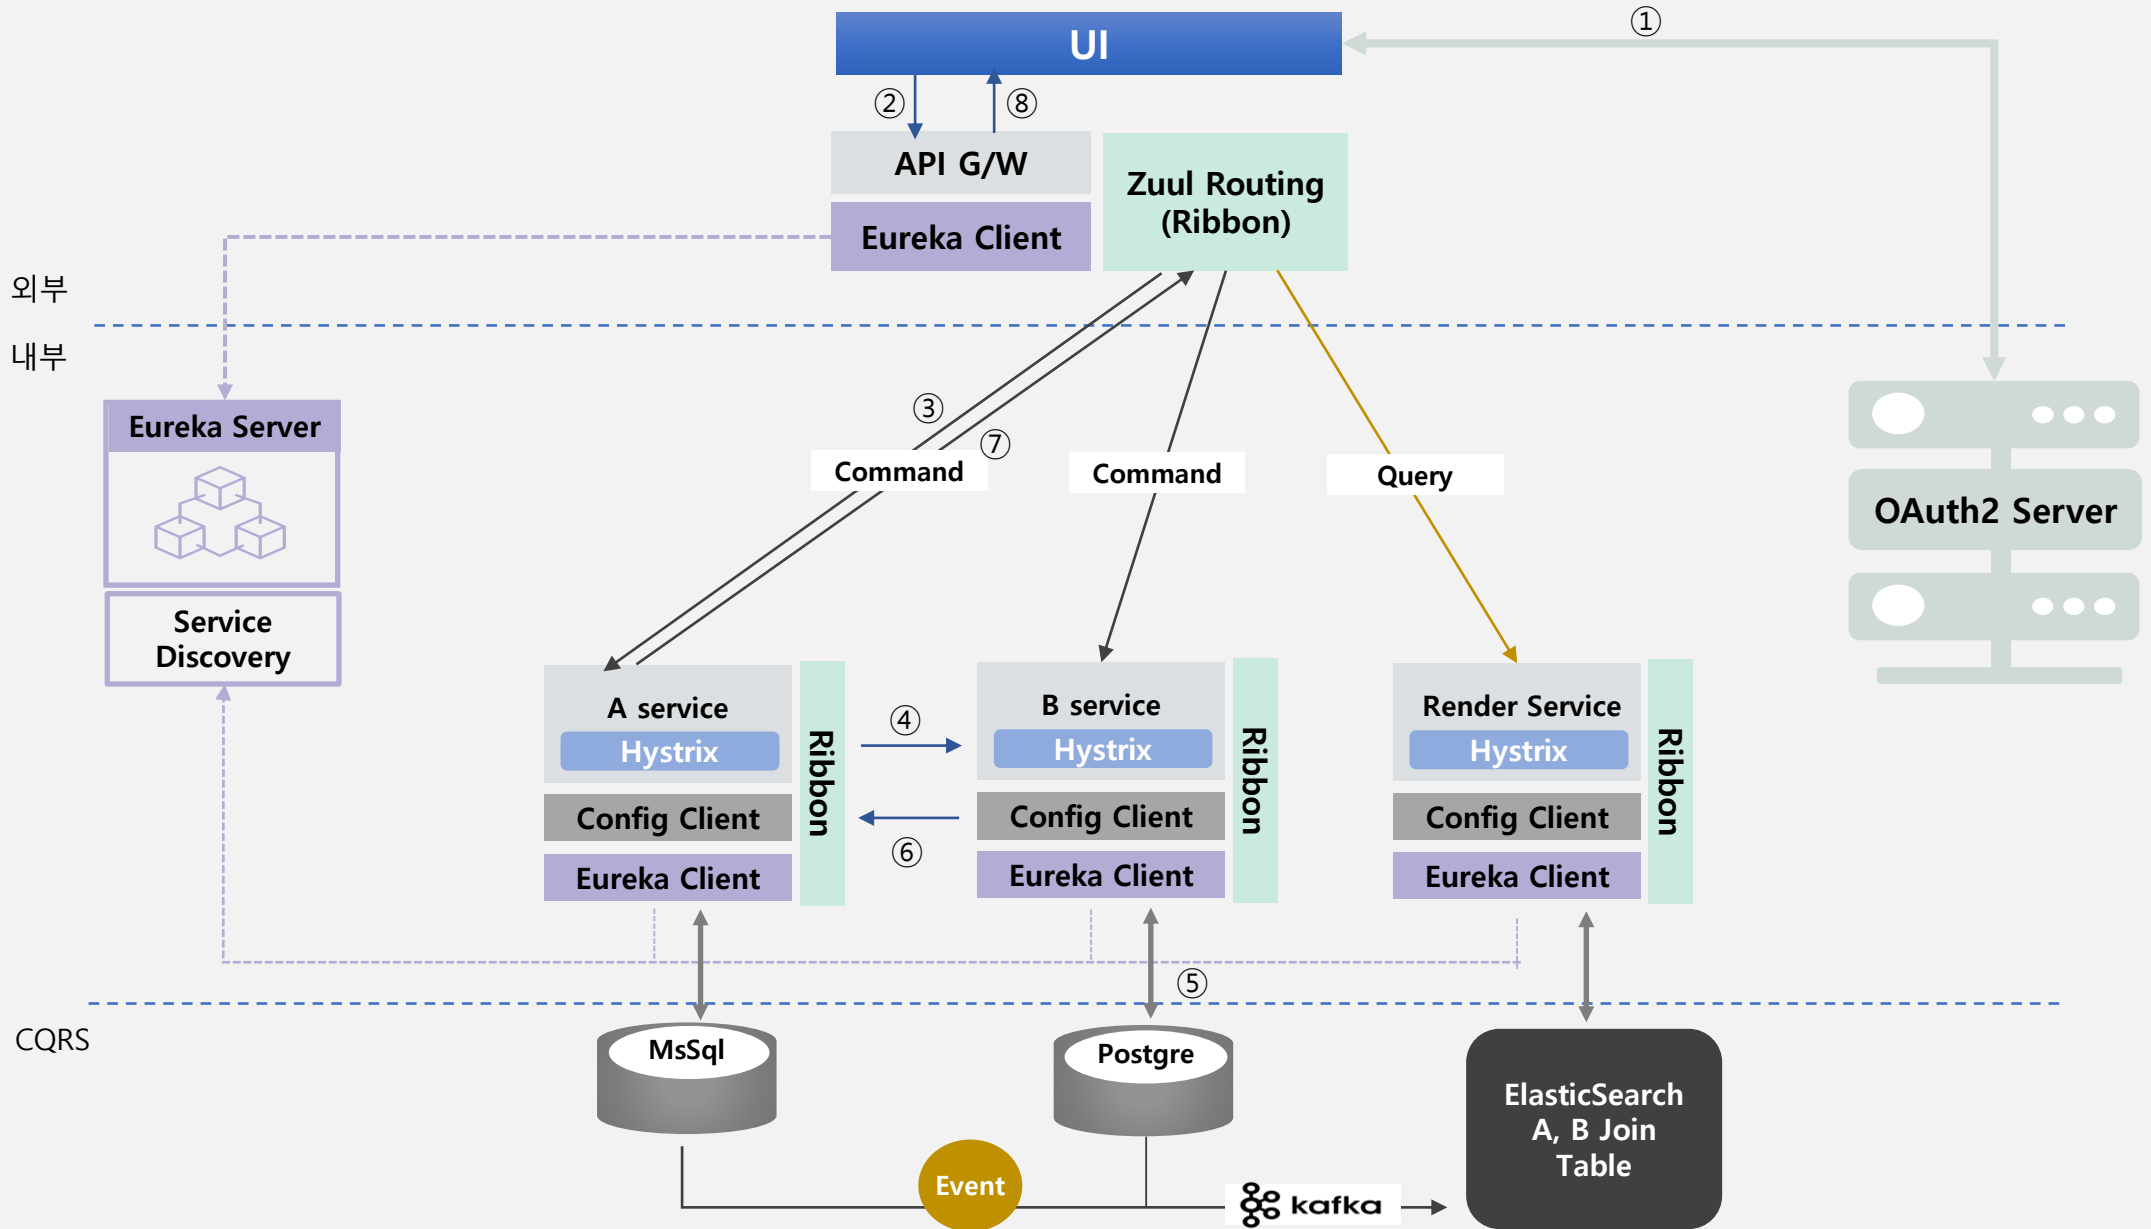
UI

①

②

⑧

API G/W

Eureka Client

Zuul Routing (Ribbon)

외부

내부

Eureka Server

Service Discovery

③

⑦

Command

Command

Query

OAuth2 Server

A service

Hystrix

Config Client

Eureka Client

Ribbon

④

⑥

B service

Hystrix

Config Client

Eureka Client

Ribbon

Render Service

Hystrix

Config Client

Eureka Client

Ribbon

⑤

CQRS

MsSql

Postgre

ElasticSearch A, B Join Table

Event

kafka